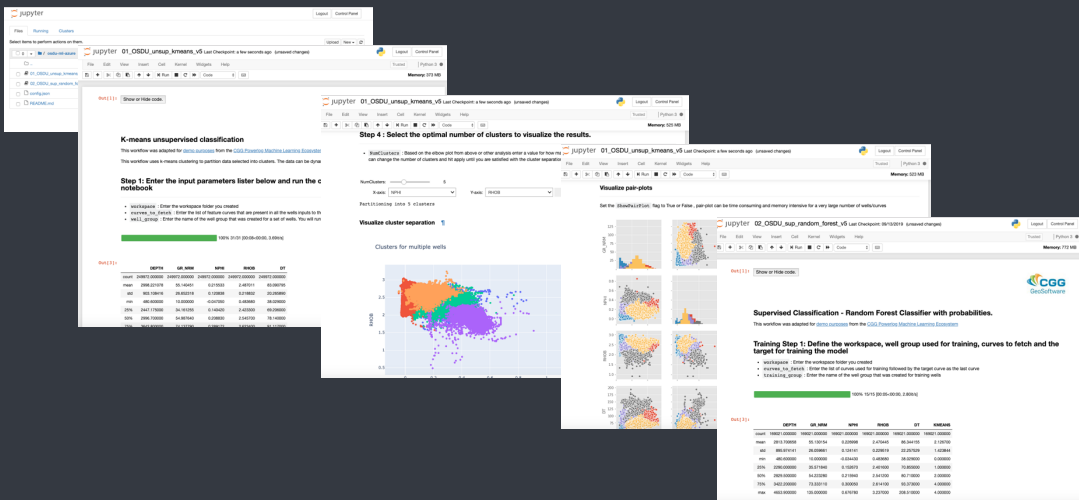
jupyter

Logout Control Panel

Files Running Clusters

Select items to perform actions on them.

Upload New

01_OSDU_unsup_kmeans
02_OSDU_sup_random_fo
config.json
README.md

jupyter 01_OSDU_unsup_kmeans_v5 Last Checkpoint: a few seconds ago (unsaved changes)

Logout Control Panel

File Edit View Insert Cell Kernel Widgets Help

Trusted Python 3

Run Code

Memory: 373 MB

Out[1]: Show or Hide code.

K-means unsupervised classification

This workflow was adapted for demo purposes from the CGG Powering Machine Learning Ecosystem

This workflow uses k-means clustering to partition data selected into clusters. The data can be dyna

Step 1: Enter the input parameters lister below and run the c notebook

workspace : Enter the workspace folder you created
curves_to_fetch : Enter the list of feature curves that are present in all the wells inputs to th
well_group : Enter the name of the well group that was created for a set of wells. You will run

100% 31/31 [00:08<00:00, 3.69it/s]

Out[3]:

| | DEPTH | GR_NRM | NPHI | RHOB | DT |
|---|---|---|---|---|---|
| count | 249972.000000 | 249972.000000 | 249972.000000 | 249972.000000 | 249972.000000 |
| mean | 2998.221078 | 55.140451 | 0.215533 | 2.467011 | 83.090785 |
| std | 902.108416 | 26.832316 | 0.100838 | 0.218822 | 20.269860 |
| min | 486.600000 | 10.000000 | -0.047050 | 0.483680 | 38.020000 |
| 25% | 2447.175000 | 34.183250 | 0.140420 | 2.423000 | 69.298000 |
| 50% | 2996.700000 | 54.987640 | 0.208830 | 2.540700 | 78.140000 |
| 75% | 3643.800000 | 74.133780 | 0.289172 | 2.613600 | 93.113000 |

jupyter 01_OSDU_unsup_kmeans_v5 Last Checkpoint: a few seconds ago (unsaved changes)

Logout Control Panel

File Edit View Insert Cell Kernel Widgets Help

Trusted Python 3

Memory: 525 MB

Step 4 : Select the optimal number of clusters to visualize the results.

NumClusters : Based on the elbow plot from above or other analysis enter a value for how m can change the number of clusters and hit apply until you are satisfied with the cluster separation

NumClusters: 5

X-axis: NPHI

Y-axis: RHOB

Partitioning into 5 clusters

Visualize cluster separation

Clusters for multiple wells

RHOB

jupyter 01_OSDU_unsup_kmeans_v5 Last Checkpoint: a few seconds ago (unsaved changes)

Logout Control Panel

File Edit View Insert Cell Kernel Widgets Help

Trusted Python 3

Memory: 523 MB

Visualize pair-plots

Set the ShowPairPlot flag to True or False , pair-plot can be time consuming and memory intensive for a very large number of wells/curves

jupyter 02_OSDU_sup_random_forest_v5 Last Checkpoint: 09/13/2019 (unsaved changes)

Logout Control Panel

File Edit View Insert Cell Kernel Widgets Help

Trusted Python 3

Memory: 772 MB

Out[1]: Show or Hide code.

CGG
GeoSoftware

Supervised Classification - Random Forest Classifier with probabilities.

This workflow was adapted for demo purposes from the CGG Powering Machine Learning Ecosystem

Training Step 1: Define the workspace, well group used for training, curves to fetch and the target for training the model

workspace : Enter the workspace folder you created
curves_to_fetch : Enter the list of curves used for training followed by the target curve as the last curve
training_group : Enter the name of the well group that was created for training wells

100% 15/15 [00:05<00:00, 2.80it/s]

Out[3]:

| | DEPTH | GR_NRM | NPHI | RHOB | DT | KMEANS |
|---|---|---|---|---|---|---|
| count | 166621.000000 | 166621.000000 | 166621.000000 | 166621.000000 | 166621.000000 | 166621.000000 |
| mean | 2810.709656 | 55.130154 | 0.229998 | 2.479445 | 86.344155 | 2.126700 |
| std | 800.573141 | 26.059861 | 0.124141 | 0.229819 | 22.257526 | 1.423644 |
| min | 480.000000 | 10.000000 | -0.034420 | 0.483680 | 38.020000 | 0.000000 |
| 25% | 2290.000000 | 35.571840 | 0.152670 | 2.401600 | 70.865000 | 1.000000 |
| 50% | 2920.000000 | 54.223280 | 0.219940 | 2.541200 | 80.718000 | 2.000000 |
| 75% | 3422.200000 | 73.533110 | 0.300000 | 2.614100 | 95.373000 | 3.000000 |
| max | 4602.000000 | 139.000000 | 0.879780 | 3.237000 | 209.010000 | 4.000000 |